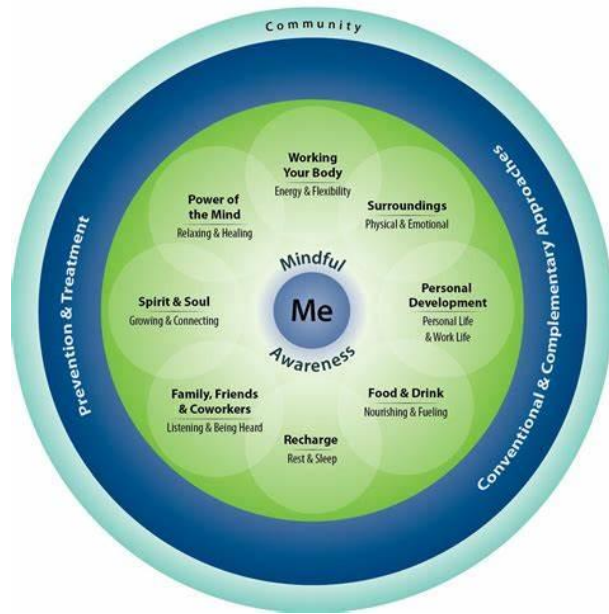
Community

Prevention & Treatment

Conventional & Complementary Approaches

Working Your Body
Energy & Flexibility

Surroundings
Physical & Emotional

Personal Development
Personal Life & Work Life

Food & Drink
Nourishing & Fueling

Recharge
Rest & Sleep

Family, Friends & Coworkers
Listening & Being Heard

Spirit & Soul
Growing & Connecting

Power of the Mind
Relaxing & Healing

Mindful
Me
Awareness